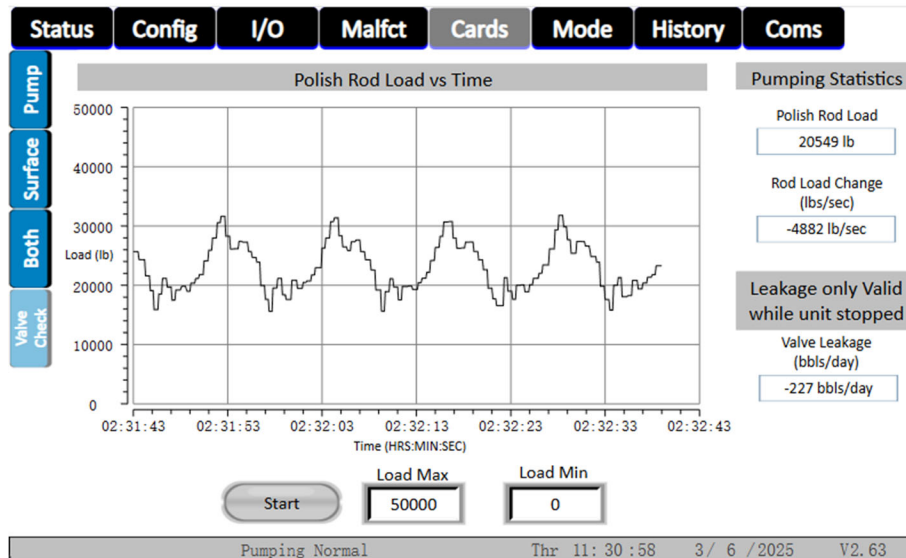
Status Config I/O Malfct Cards Mode History Coms

Pump
Surface
Both
Valve Check

Polish Rod Load vs Time

Load (lb)

50000
40000
30000
20000
10000
0

02:31:43 02:31:53 02:32:03 02:32:13 02:32:23 02:32:33 02:32:43

Time (HRS:MIN:SEC)

Pumping Statistics

Polish Rod Load
20549 lb

Rod Load Change (lbs/sec)
-4882 lb/sec

Leakage only Valid while unit stopped

Valve Leakage (bbls/day)
-227 bbls/day

Start

Load Max
50000

Load Min
0

Pumping Normal Thr 11:30:58 3/ 6 /2025 V2.63